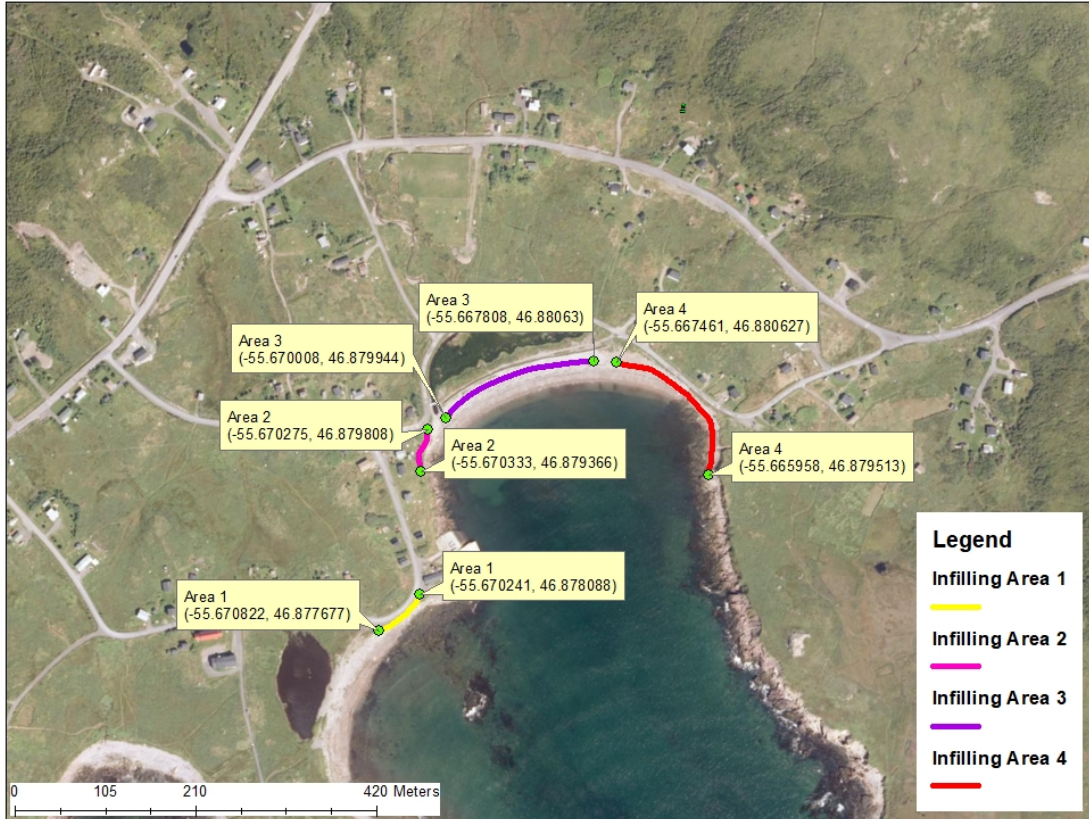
Area 3
(-55.667808, 46.88063)

Area 4
(-55.667461, 46.880627)

Area 3
(-55.670008, 46.879944)

Area 2
(-55.670275, 46.879808)

Area 2
(-55.670333, 46.879366)

Area 4
(-55.665958, 46.879513)

Area 1
(-55.670241, 46.878088)

Area 1
(-55.670822, 46.877677)

Legend
Infilling Area 1
Infilling Area 2
Infilling Area 3
Infilling Area 4

0 105 210 420 Meters